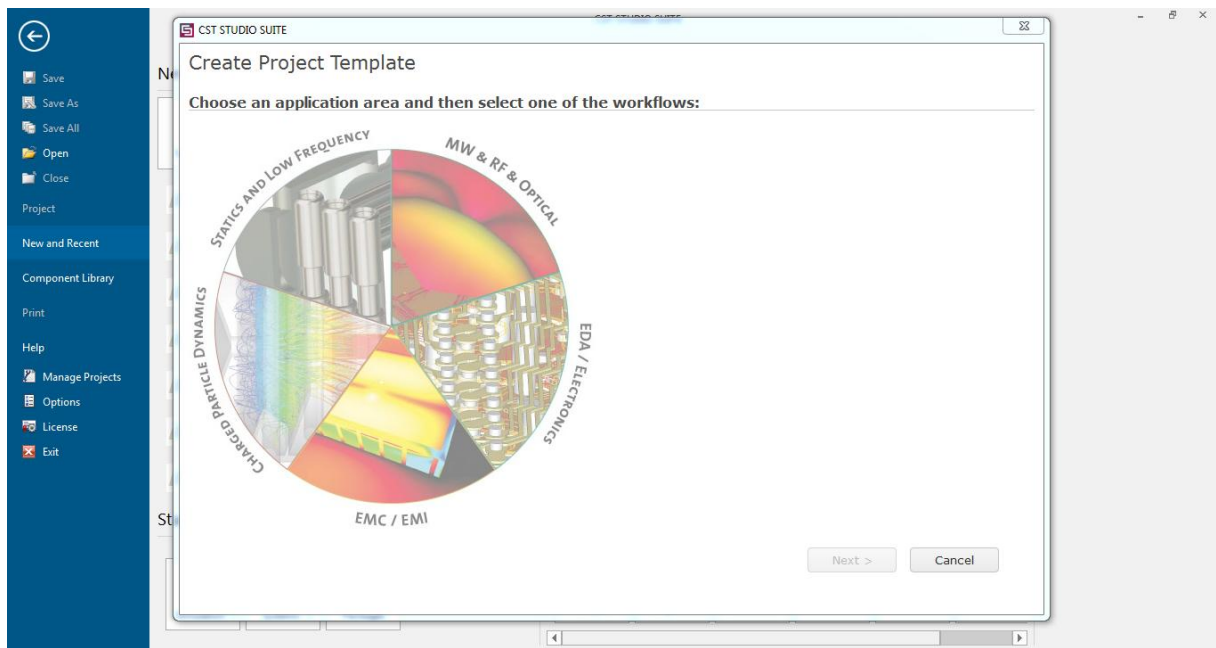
Save
Save As
Save All
Open
Close
Project
New and Recent
Component Library
Print
Help
Manage Projects
Options
License
Exit

Ne
St

CST STUDIO SUITE

Create Project Template

Choose an application area and then select one of the workflows:

STATICS AND LOW FREQUENCY
MW & RF & OPTICAL
EDA / ELECTRONICS
EMC / EMI
CHARGED PARTICLE DYNAMICS

Next >
Cancel